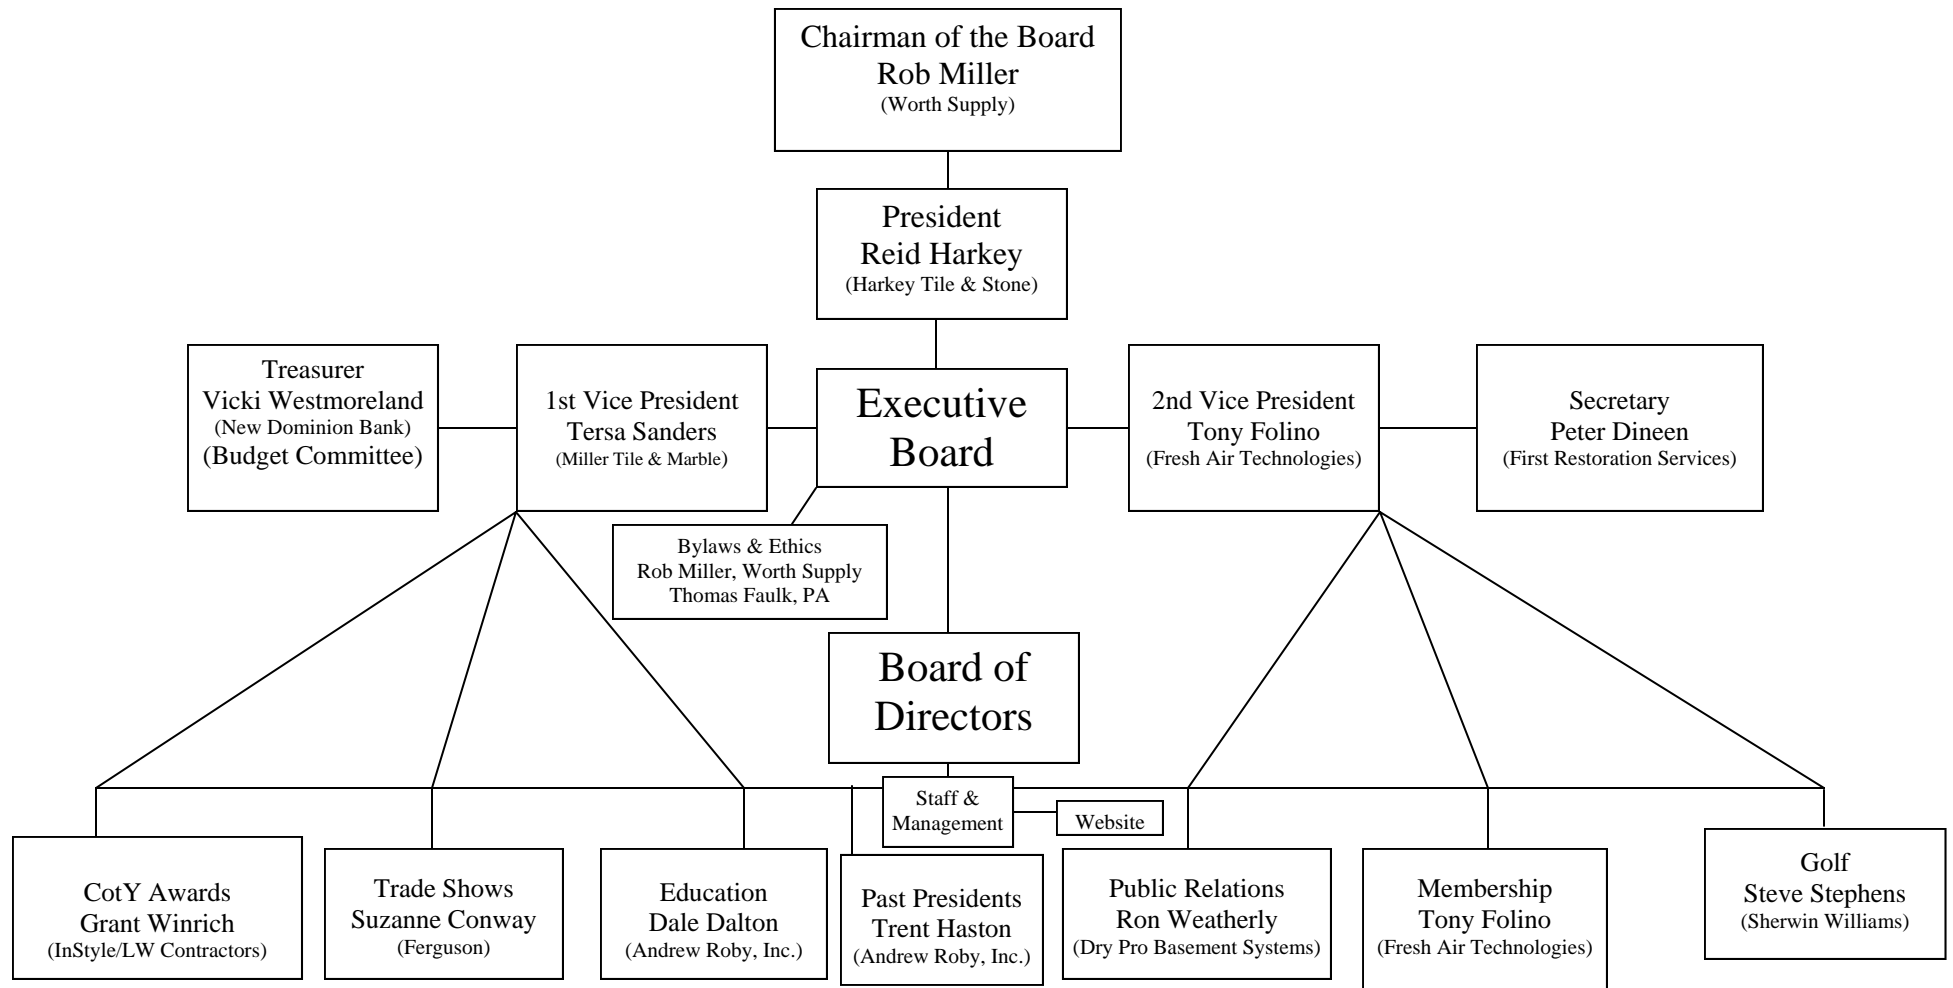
Chairman of the Board
Rob Miller
(Worth Supply)

President
Reid Harkey
(Harkey Tile & Stone)

Treasurer
Vicki Westmoreland
(New Dominion Bank)
(Budget Committee)

1st Vice President
Tersa Sanders
(Miller Tile & Marble)

Executive Board

2nd Vice President
Tony Folino
(Fresh Air Technologies)

Secretary
Peter Dineen
(First Restoration Services)

Bylaws & Ethics
Rob Miller, Worth Supply
Thomas Faulk, PA

Board of Directors

Staff & Management

Website

CotY Awards
Grant Winrich
(InStyle/LW Contractors)

Trade Shows
Suzanne Conway
(Ferguson)

Education
Dale Dalton
(Andrew Roby, Inc.)

Past Presidents
Trent Haston
(Andrew Roby, Inc.)

Public Relations
Ron Weatherly
(Dry Pro Basement Systems)

Membership
Tony Folino
(Fresh Air Technologies)

Golf
Steve Stephens
(Sherwin Williams)